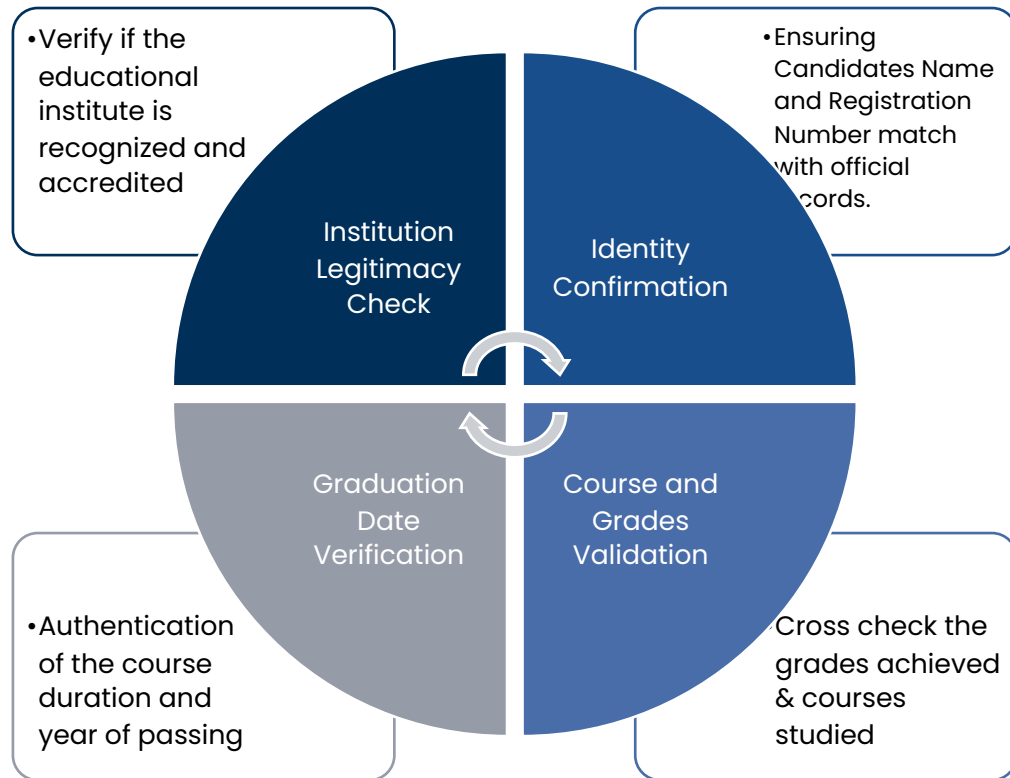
•Verify if the educational institute is recognized and accredited

•Ensuring Candidates Name and Registration Number match with official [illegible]cords.

Institution Legitimacy Check

Identity Confirmation

Graduation Date Verification

Course and Grades Validation

•Authentication of the course duration and year of passing

Cross check the grades achieved & courses studied